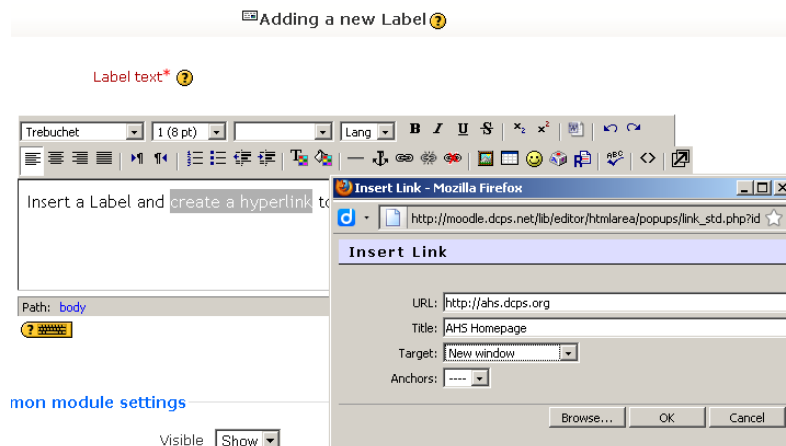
Adding a new Label

Label text*

Trebuchet
1 (8 pt)
Lang
B I U S

Insert a Label and create a hyperlink to

Path: body

mon module settings

Visible Show

Insert Link - Mozilla Firefox

http://moodle.dcps.net/lib/editor/htmlarea/popups/link_std.php?id

Insert Link

URL: http://ahs.dcps.org
Title: AHS Homepage
Target: New window
Anchors: ----

Browse... OK Cancel